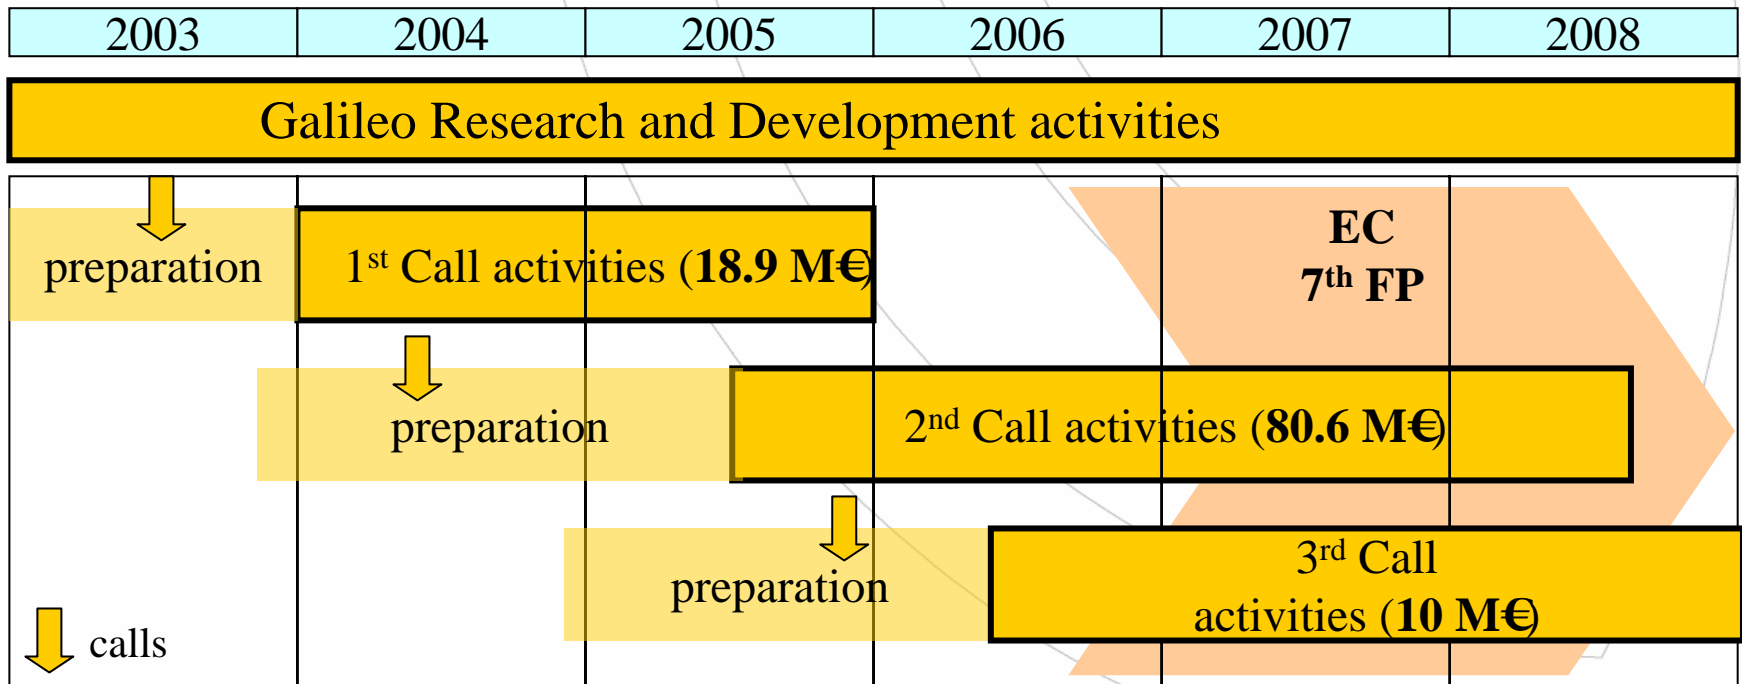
| 2003 | 2004 | 2005 | 2006 | 2007 | 2008 |
|---|---|---|---|---|---|

Galileo Research and Development activities

preparation

1$^{st}$ Call activities (**18.9 M€**)

EC
7$^{th}$ FP

preparation

2$^{nd}$ Call activities (**80.6 M€**)

preparation

3$^{rd}$ Call activities (**10 M€**)

calls